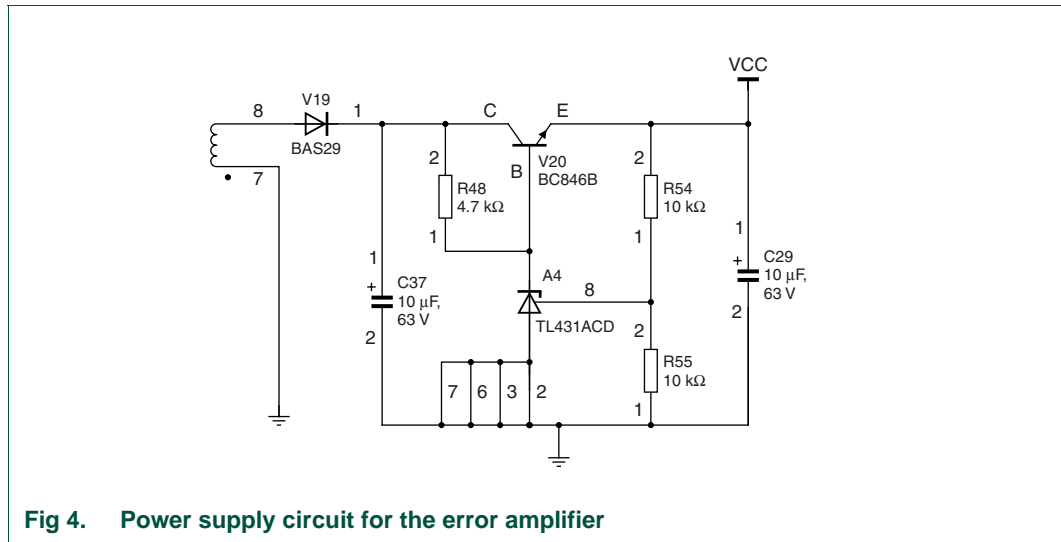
VCC

8

V19

1

C

E

BAS29

7

2

B

V20
BC846B

2

R48
4.7 kΩ

R54
10 kΩ

1

1

1

1

A4

8

C37
10 μF,
63 V

C29
10 μF,
63 V

TL431ACD

2

2

2

R55
10 kΩ

7

6

3

2

1

Fig 4. Power supply circuit for the error amplifier